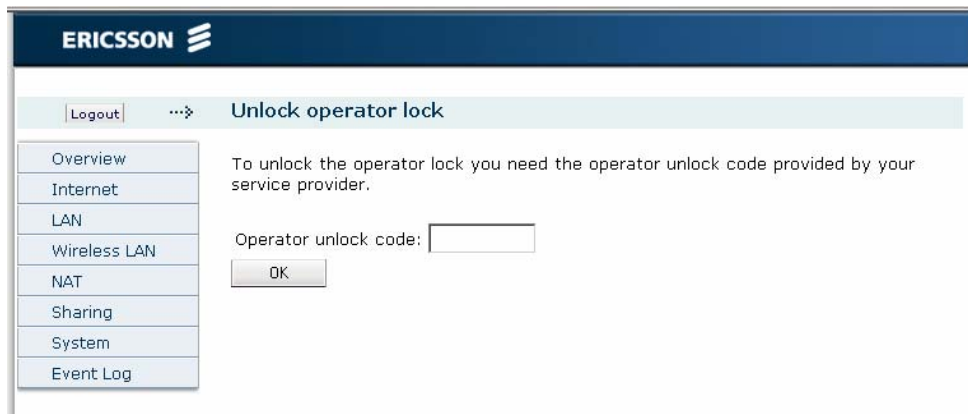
ERICSSON

Logout

Unlock operator lock

Overview
Internet
LAN
Wireless LAN
NAT
Sharing
System
Event Log

To unlock the operator lock you need the operator unlock code provided by your service provider.

Operator unlock code:

OK